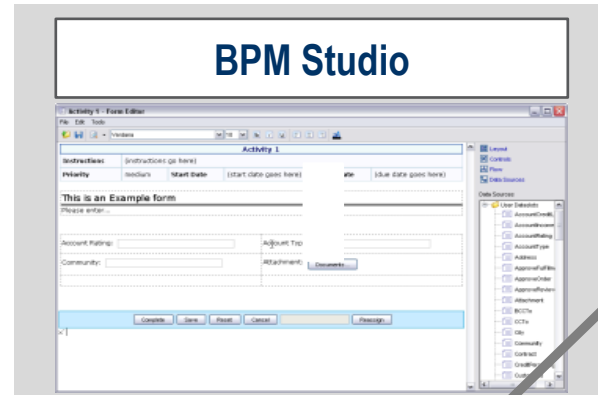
BPM Studio

Activity 1 - Form Editor

File Edit Tools

Verdana

10

Activity 1

| Instructions | (instructions go here) | | | |
|---|---|---|---|---|
| Priority | medium | Start Date | (start date goes here) | ate | (due date goes here) |

This is an Example form

Please enter ...

Account Rating:

Account Typ

Community:

Attachment:

Documents

Complete Save Reset Cancel Reassign

Layout
Controls
Flow
Data Sources

Data Sources:

User Datalists
AccountCreditL
AccountIncome
AccountRating
AccountType
Address
ApproveFulfillm
ApproveOrder
ApproveReview
Attachment
BCCTo
CCTo
City
Community
Contract
CreditRe
Custo